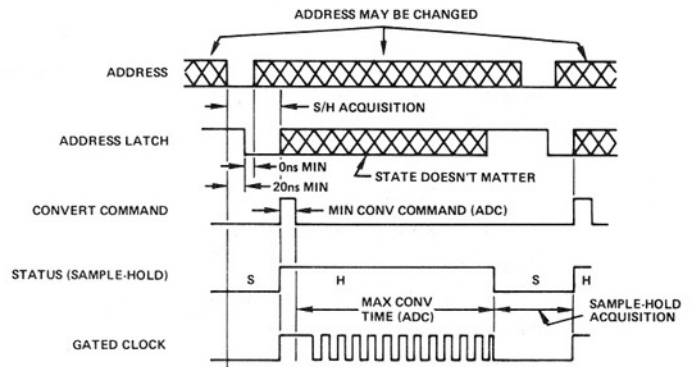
ADDRESS MAY BE CHANGED

ADDRESS

S/H ACQUISITION

ADDRESS LATCH

0ns MIN

20ns MIN

STATE DOESN'T MATTER

CONVERT COMMAND

MIN CONV COMMAND (ADC)

STATUS (SAMPLE-HOLD)

S

H

MAX CONV TIME (ADC)

S

H

SAMPLE-HOLD ACQUISITION

GATED CLOCK